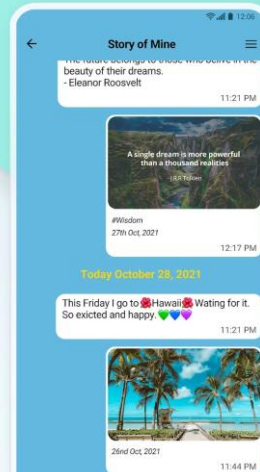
12:06

Story of Mine

The future belongs to those who belive in the beauty of their dreams.
- Eleanor Roosvelt

11:21 PM

A single dream is more powerful than a thousand realities
- J.R.R Tolkien

#Wisdom
27th Oct, 2021

12:17 PM

Today October 28, 2021

This Friday I go to 🌺Hawaii🌺 Wating for it. So exicted and happy. 💚💙💜

11:21 PM

26nd Oct, 2021

11:44 PM